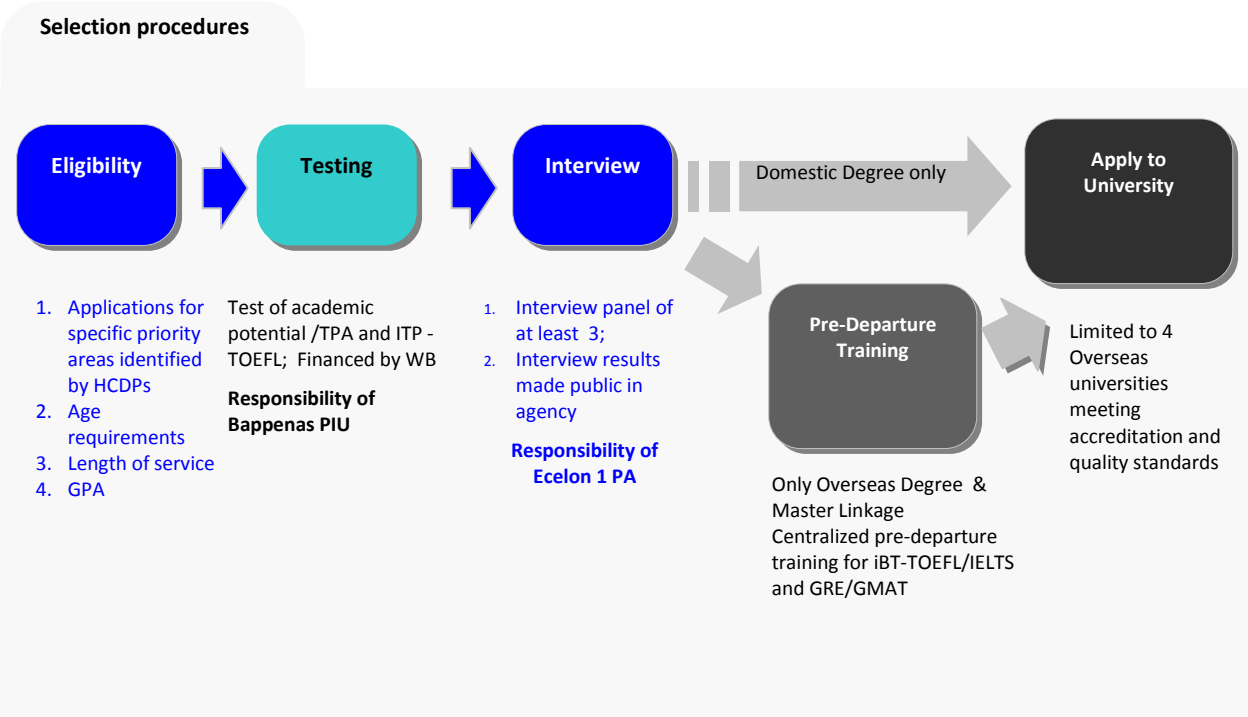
Selection procedures

Eligibility

Testing

Interview

Domestic Degree only

Apply to University

1. Applications for specific priority areas identified by HCDPs
2. Age requirements
3. Length of service
4. GPA

Test of academic potential /TPA and ITP - TOEFL; Financed by WB

Responsibility of Bappenas PIU

1. Interview panel of at least 3;
2. Interview results made public in agency

Responsibility of Ecelon 1 PA

Pre-Departure Training

Only Overseas Degree & Master Linkage
Centralized pre-departure training for iBT-TOEFL/IELTS and GRE/GMAT

Limited to 4 Overseas universities meeting accreditation and quality standards